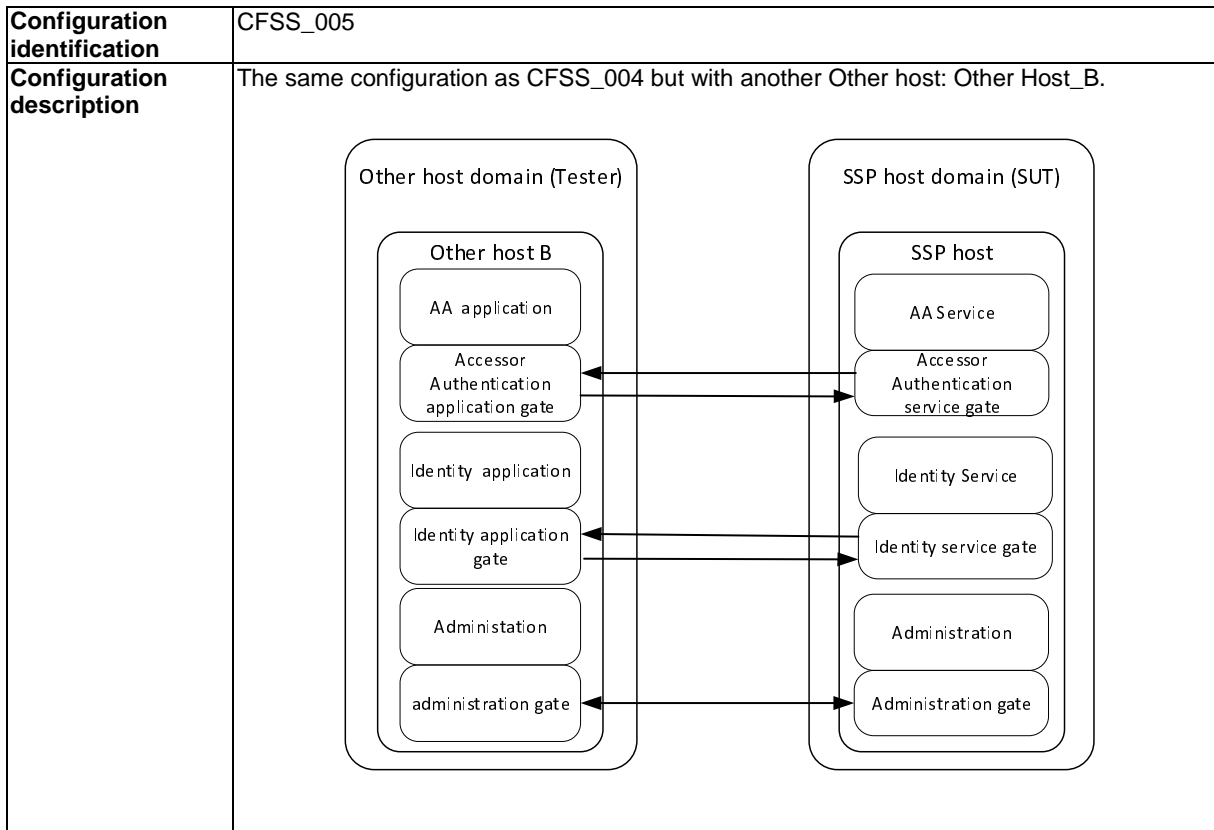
| Configuration identification | CFSS_005 |
|---|---|
| Configuration description | The same configuration as CFSS_004 but with another Other host: Other Host_B. |

Other host domain (Tester)

Other host B

AA application

Accessor Authentication application gate

Identity application

Identity application gate

Administation

administration gate

SSP host domain (SUT)

SSP host

AA Service

Accessor Authentication service gate

Identity Service

Identity service gate

Administration

Administration gate